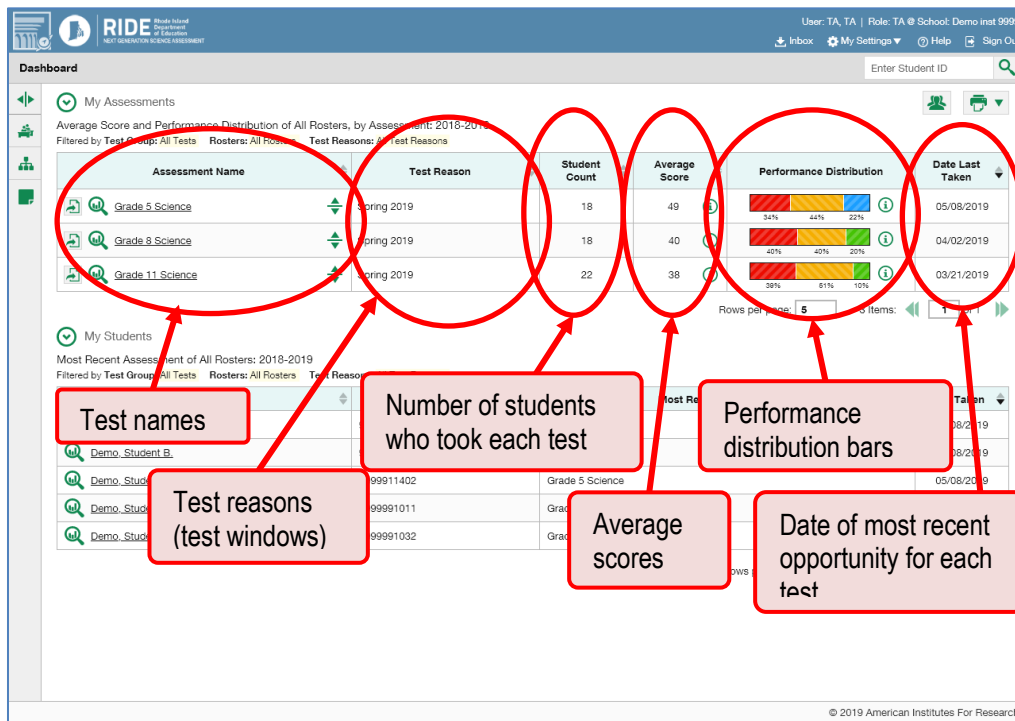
RIDE Rhode Island Department of Education NEXT GENERATION SCIENCE ASSESSMENT

User: TA, TA | Role: TA @ School: Demo inst 999

Inbox My Settings Help Sign Ou

Dashboard

Enter Student ID

My Assessments

Average Score and Performance Distribution of All Rosters, by Assessment: 2018-2019

Filtered by Test Group: All Tests Rosters: All Rosters Test Reasons: All Test Reasons

| Assessment Name | Test Reason | Student Count | Average Score | Performance Distribution | Date Last Taken |
|---|---|---|---|---|---|
| Grade 5 Science | Spring 2019 | 18 | 49 | 34% 44% 22% | 05/08/2019 |
| Grade 8 Science | Spring 2019 | 18 | 40 | 40% 40% 20% | 04/02/2019 |
| Grade 11 Science | Spring 2019 | 22 | 38 | 39% 51% 10% | 03/21/2019 |

Rows per page: 5 3 Items: 1 of 1

My Students

Most Recent Assessment of All Rosters: 2018-2019

Filtered by Test Group: All Tests Rosters: All Rosters Test Reason

Most Re

Taken

08/2019

Demo, Student B.

08/2019

Demo, Stud 999911402 Grade 5 Science 05/08/2019

Demo, Stud 999991011 Grad

Demo, Stud 999991032 Grad

ows p

Test names

Test reasons (test windows)

Number of students who took each test

Average scores

Performance distribution bars

Date of most recent opportunity for each test

© 2019 American Institutes For Research